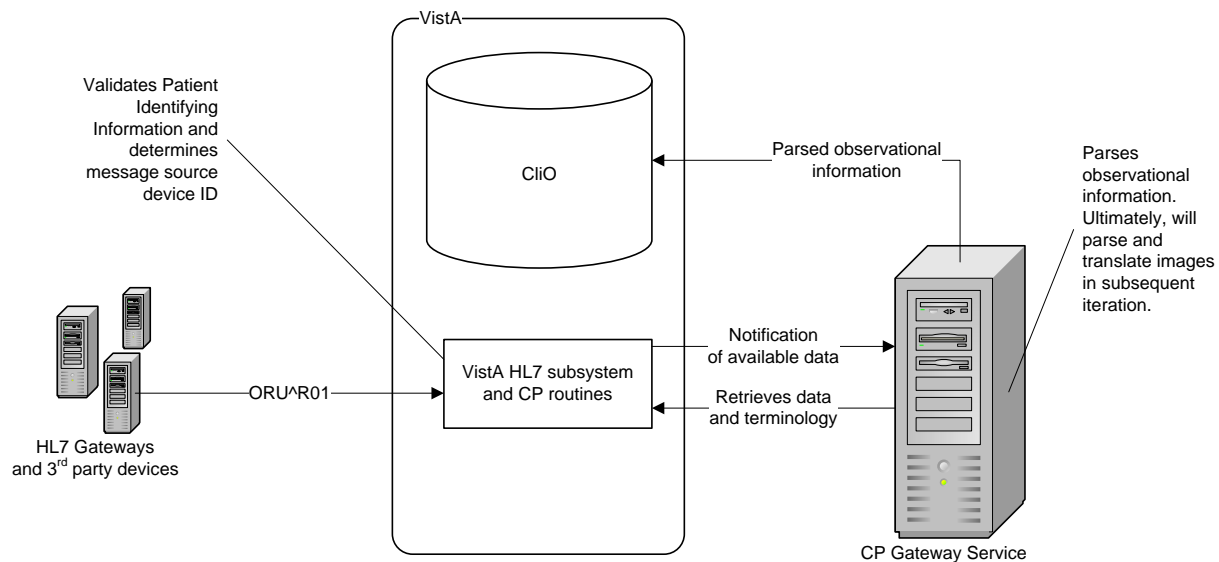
VistA

Validates Patient Identifying Information and determines message source device ID

CliO

Parsed observational information

Parses observational information. Ultimately, will parse and translate images in subsequent iteration.

Notification of available data

VistA HL7 subsystem and CP routines

ORU^R01

Retrieves data and terminology

HL7 Gateways and 3$^{rd}$ party devices

CP Gateway Service